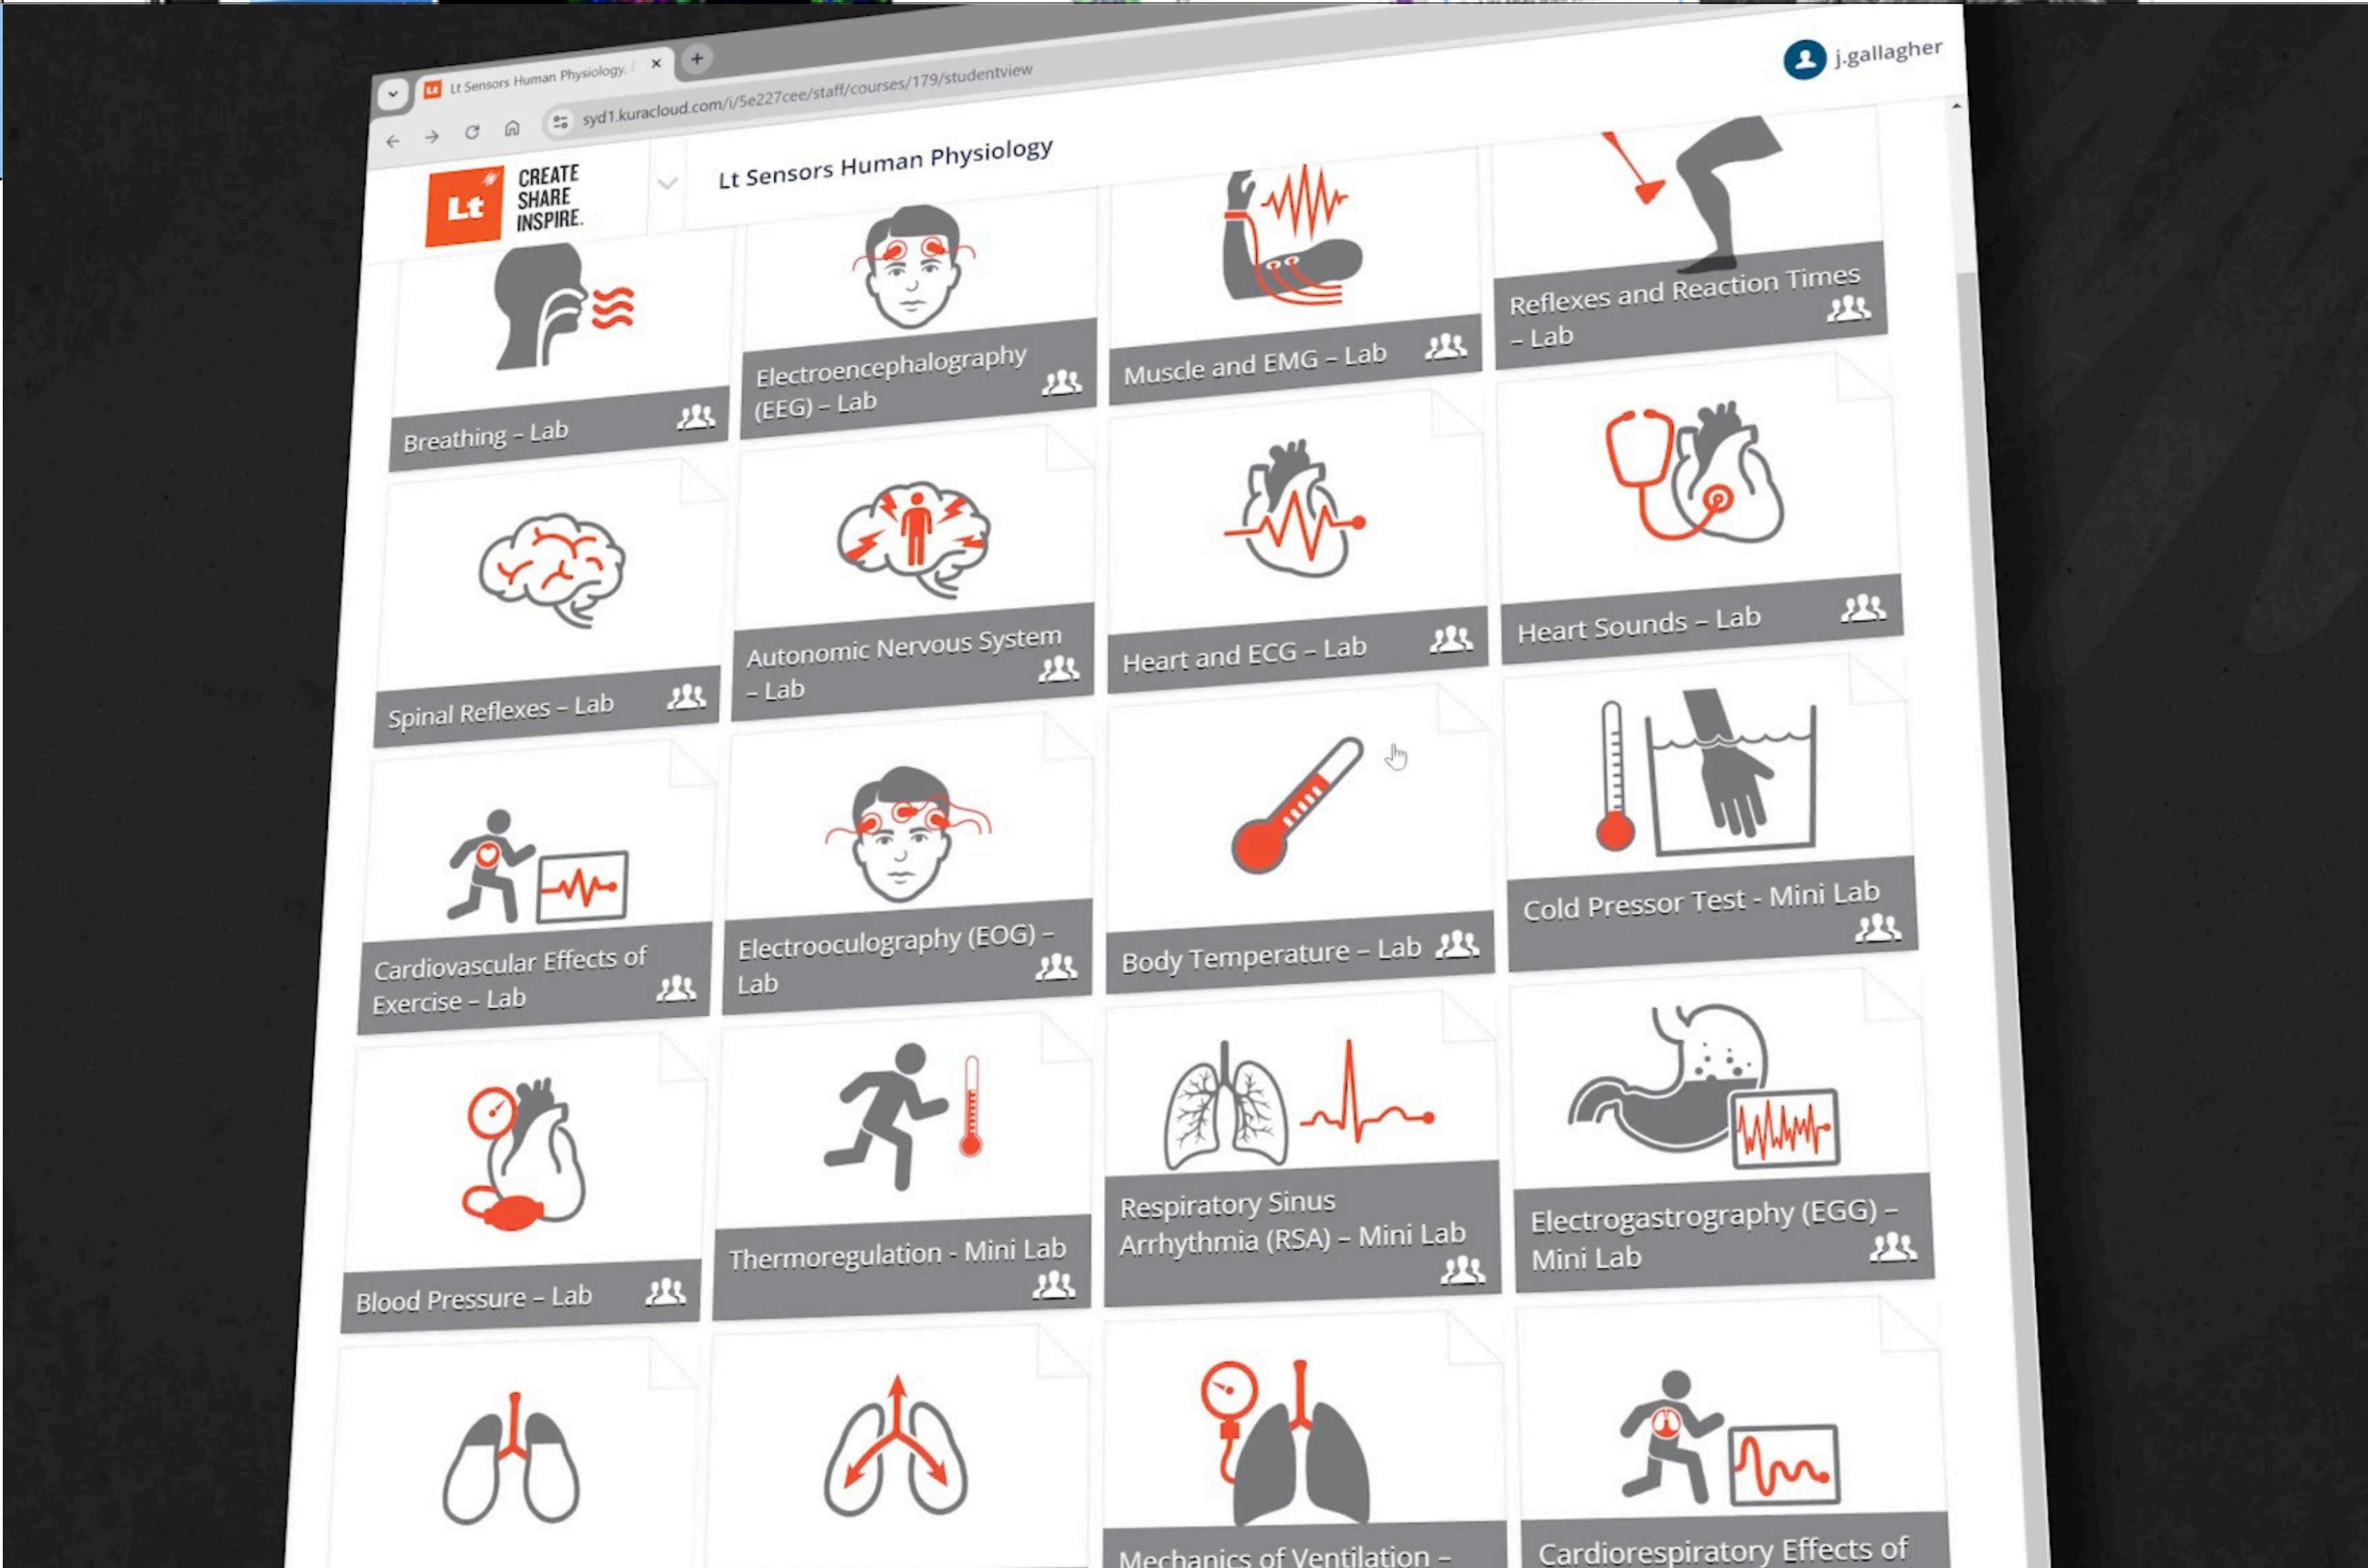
Lt Sensors Human Physiology

syd1.kuracloud.com/i/5e227cee/staff/courses/179/studentview

j.gallagher

Lt CREATE SHARE INSPIRE.

Lt Sensors Human Physiology

Breathing – Lab

Electroencephalography (EEG) – Lab

Muscle and EMG – Lab

Reflexes and Reaction Times – Lab

Spinal Reflexes – Lab

Autonomic Nervous System – Lab

Heart and ECG – Lab

Heart Sounds – Lab

Cardiovascular Effects of Exercise – Lab

Electrooculography (EOG) – Lab

Body Temperature – Lab

Cold Pressor Test - Mini Lab

Blood Pressure – Lab

Thermoregulation - Mini Lab

Respiratory Sinus Arrhythmia (RSA) – Mini Lab

Electrogastrography (EGG) – Mini Lab

Mechanics of Ventilation –

Cardiorespiratory Effects of